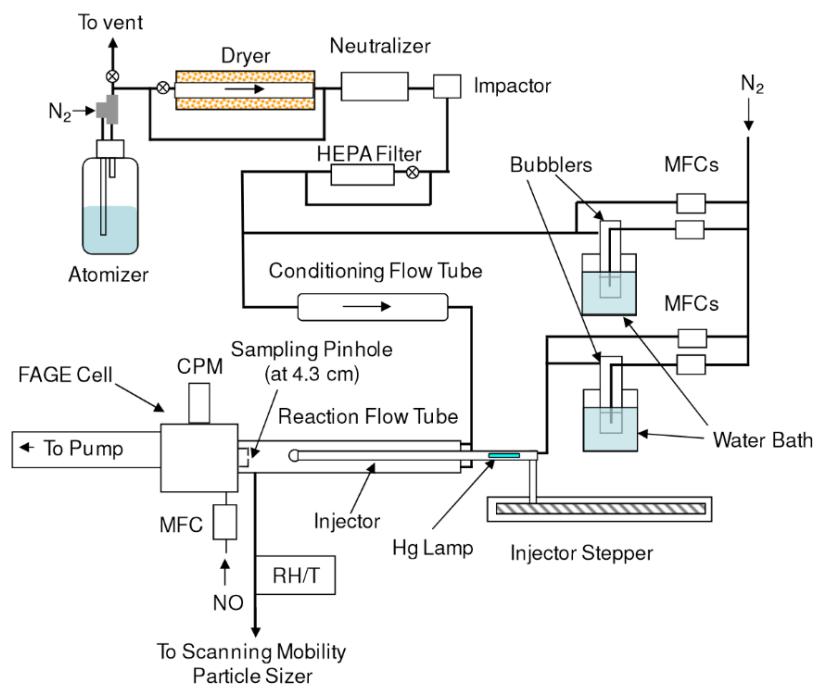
To vent

Dryer

Neutralizer

Impactor

$N_2$

$N_2$

HEPA Filter

Bubblers

MFCs

Atomizer

Conditioning Flow Tube

MFCs

FAGE Cell

CPM

Sampling Pinhole (at 4.3 cm)

Reaction Flow Tube

To Pump

Water Bath

MFC

Injector

Hg Lamp

Injector Stepper

NO

RH/T

To Scanning Mobility Particle Sizer